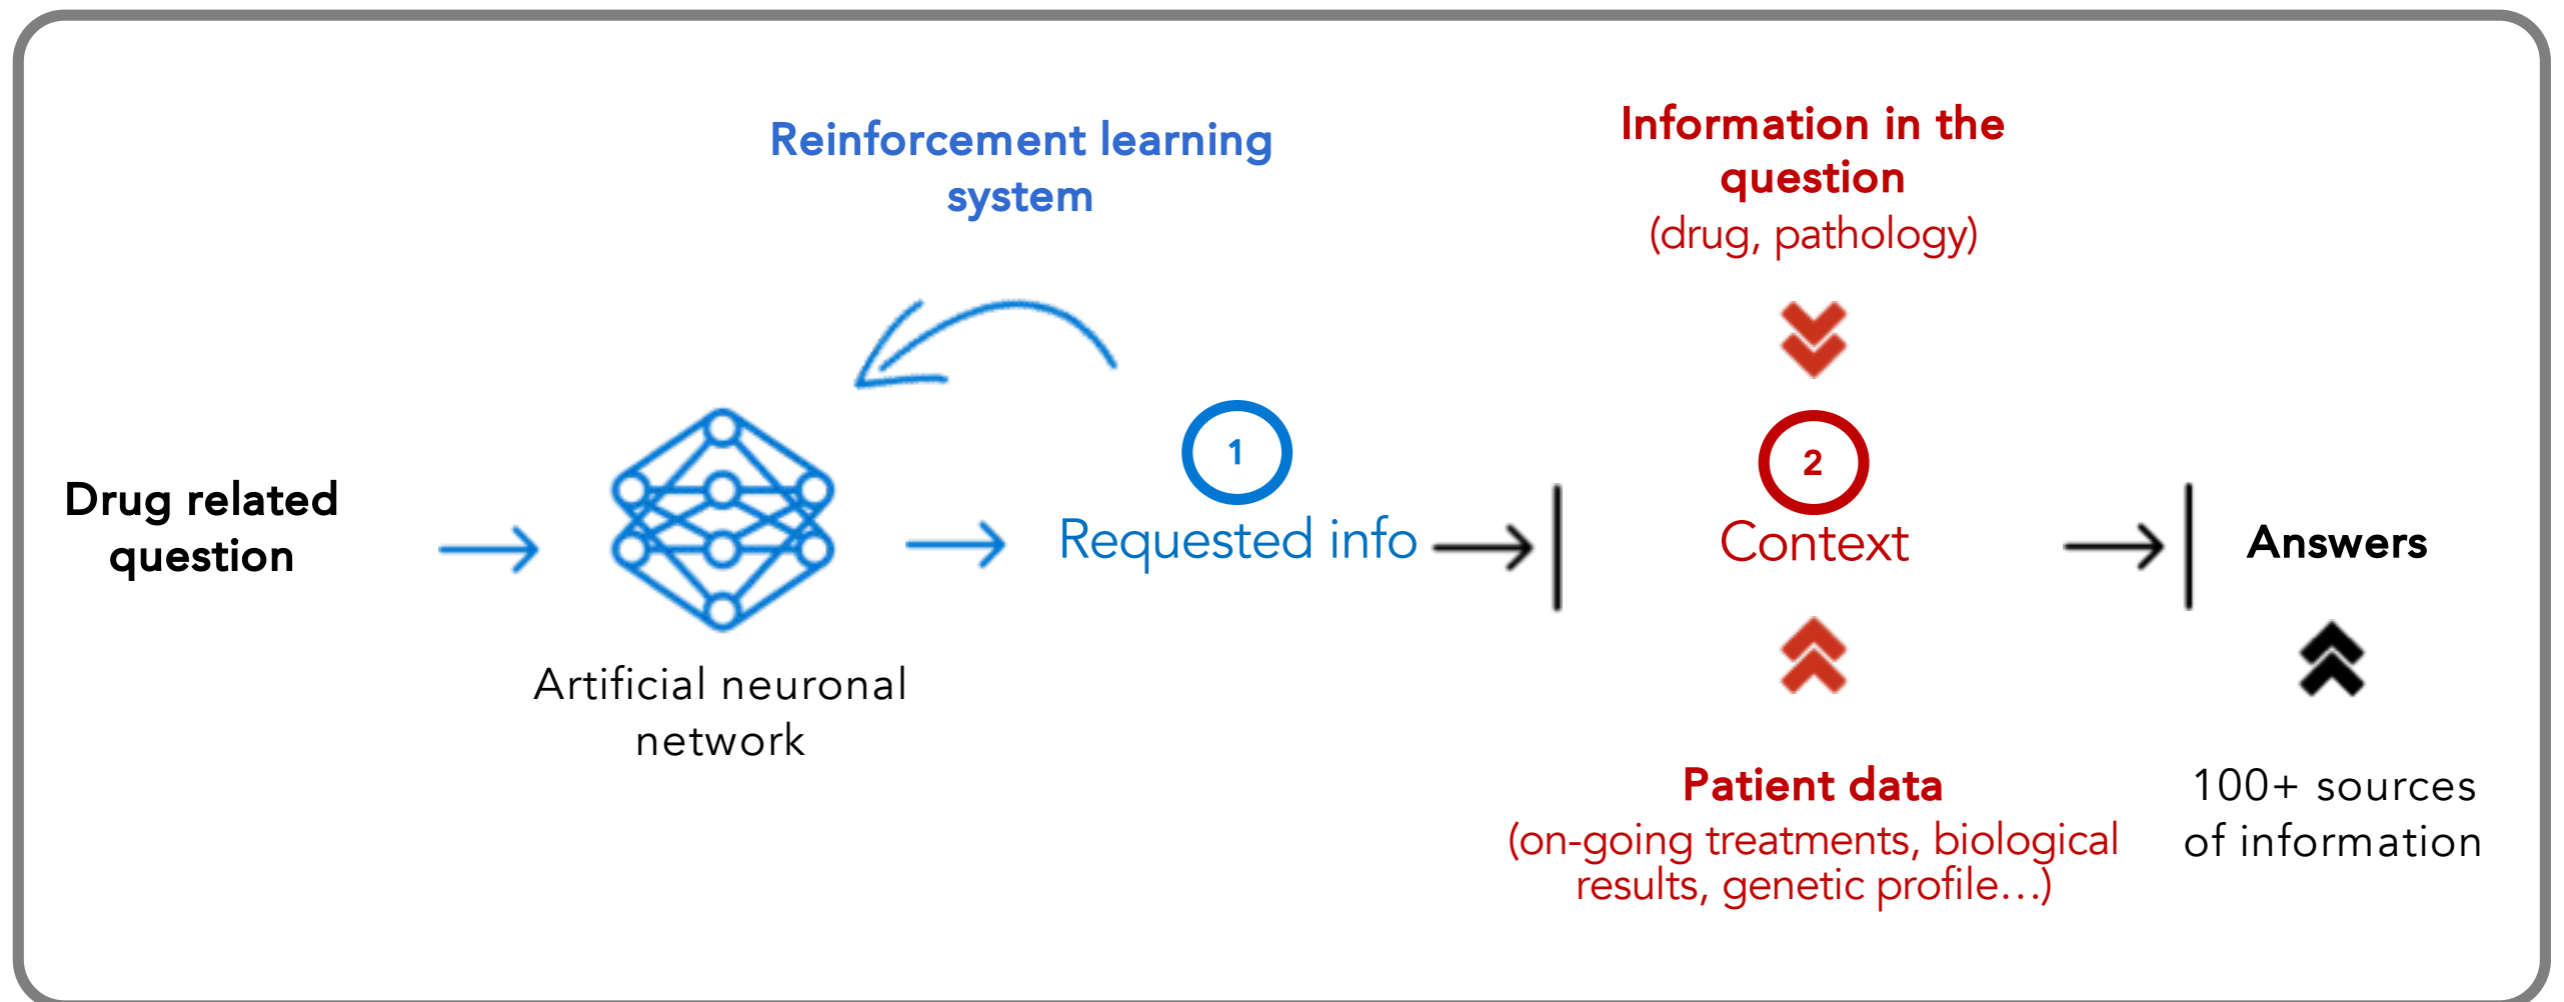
Reinforcement learning system

Information in the question
(drug, pathology)

Drug related question

Artificial neuronal network

1

Requested info

2

Context

Answers

Patient data
(on-going treatments, biological results, genetic profile…)

100+ sources of information